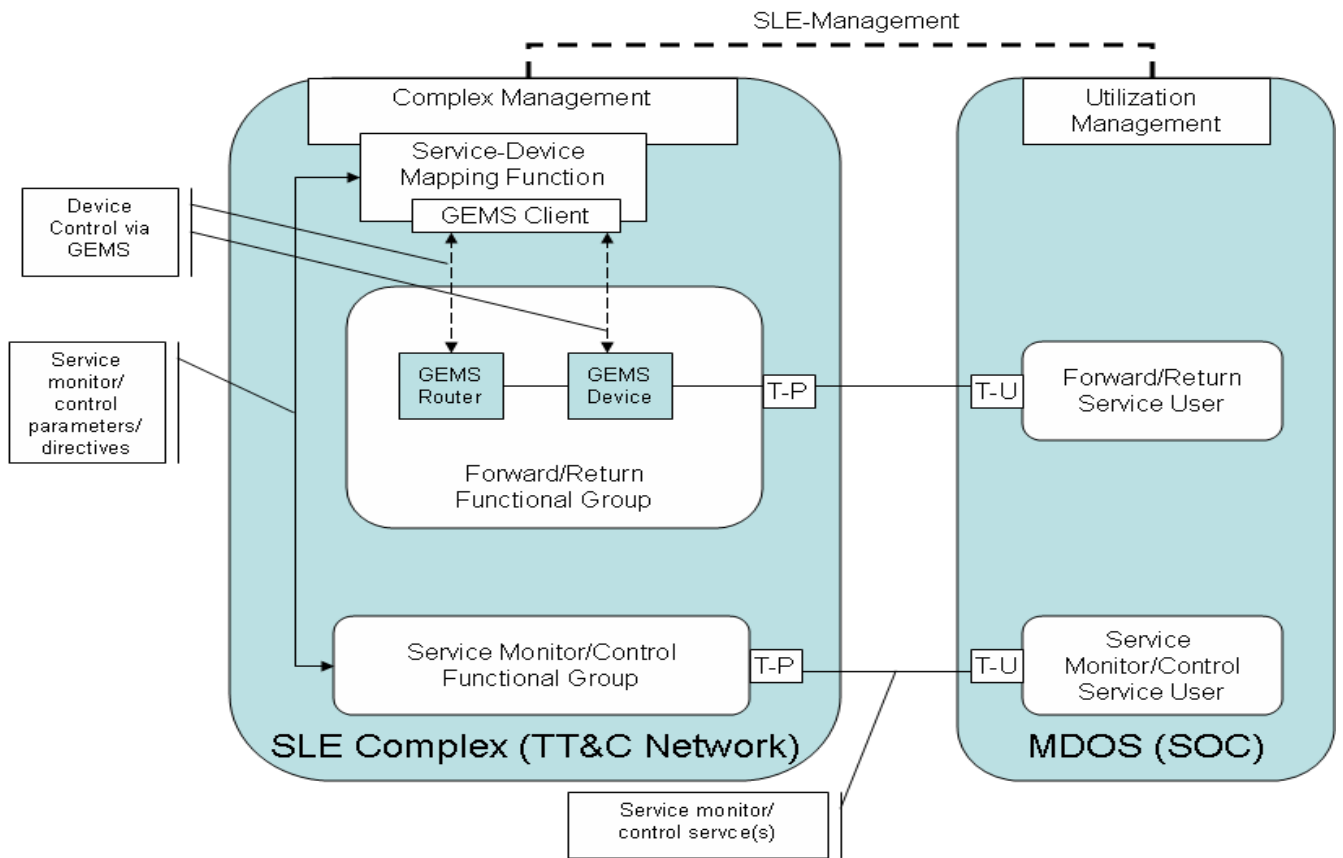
SLE-Management

Complex Management

Utilization Management

Service-Device Mapping Function

GEMS Client

Device Control via GEMS

GEMS Router

GEMS Device

T-P

T-U

Forward/Return Service User

Service monitor/ control parameters/ directives

Forward/Return Functional Group

Service Monitor/Control Functional Group

T-P

T-U

Service Monitor/Control Service User

SLE Complex (TT&C Network)

MDOS (SOC)

Service monitor/ control servce(s)